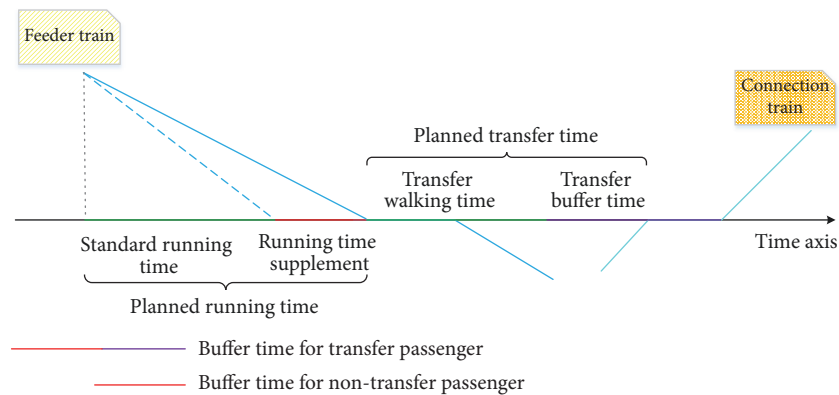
Feeder train

Connection train

Planned transfer time

Transfer walking time

Transfer buffer time

Standard running time

Running time supplement

Time axis

Planned running time

Buffer time for transfer passenger

Buffer time for non-transfer passenger